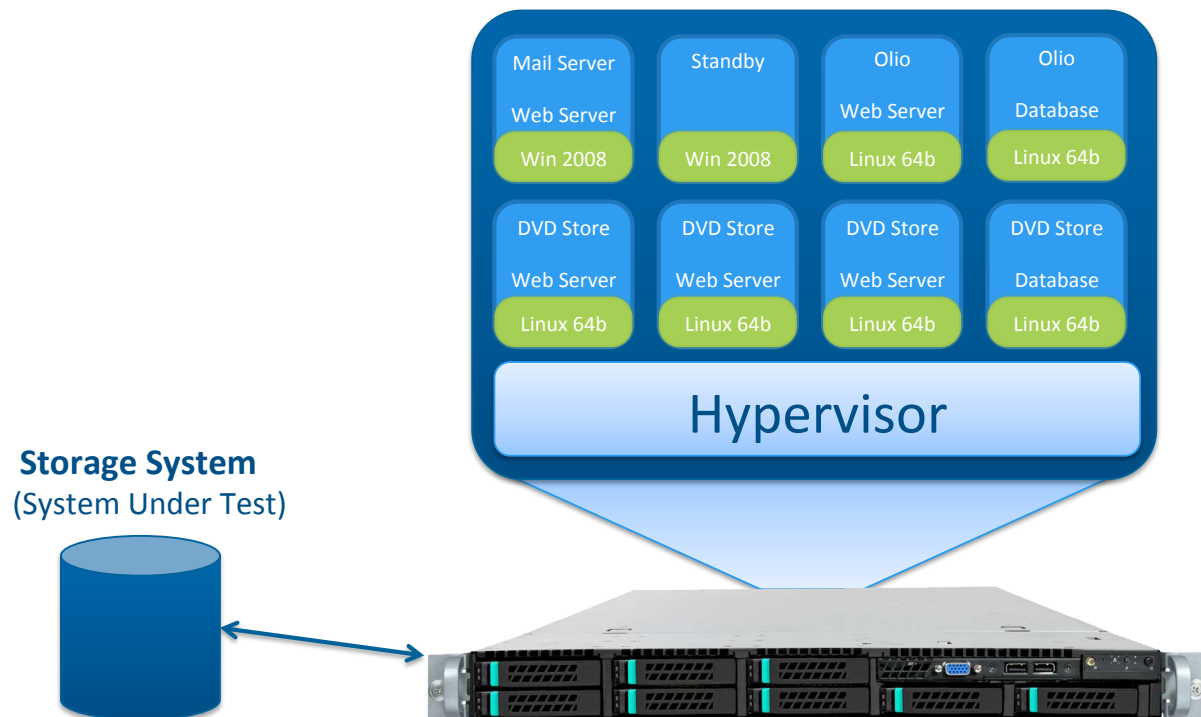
Mail Server
Web Server
Win 2008

Standby
Win 2008

Olio
Web Server
Linux 64b

Olio
Database
Linux 64b

DVD Store
Web Server
Linux 64b

DVD Store
Web Server
Linux 64b

DVD Store
Web Server
Linux 64b

DVD Store
Database
Linux 64b

Hypervisor

Storage System
(System Under Test)